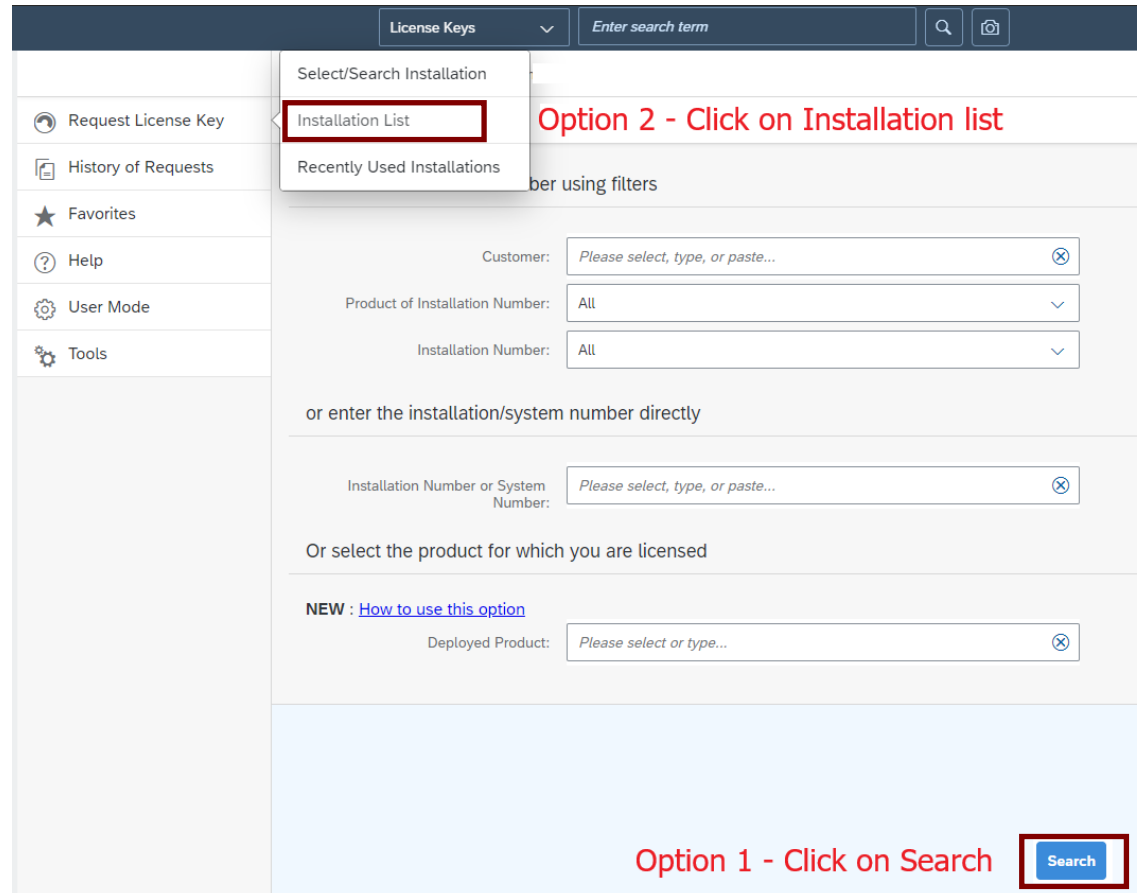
License Keys
Enter search term

Select/Search Installation
Installation List
Recently Used Installations

Option 2 - Click on Installation list

Request License Key
History of Requests
Favorites
Help
User Mode
Tools

ber using filters

Customer: Please select, type, or paste...
Product of Installation Number: All
Installation Number: All

or enter the installation/system number directly

Installation Number or System Number: Please select, type, or paste...

Or select the product for which you are licensed

NEW : How to use this option
Deployed Product: Please select or type...

Option 1 - Click on Search
Search